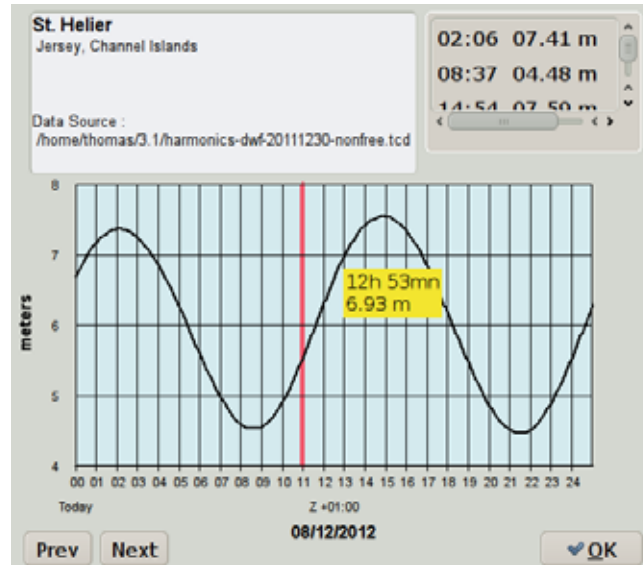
St. Helier
Jersey, Channel Islands

Data Source :
/home/thomas/3.1/harmonics-dwf-20111230-nonfree.tcd

02:06 07.41 m
08:37 04.48 m
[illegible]

8
7
6
5
4
meters

12h 53mn
6.93 m

00 01 02 03 04 05 06 07 08 09 10 11 12 13 14 15 16 17 18 19 20 21 22 23 24
Today
Z +01:00
08/12/2012

Prev
Next
OK